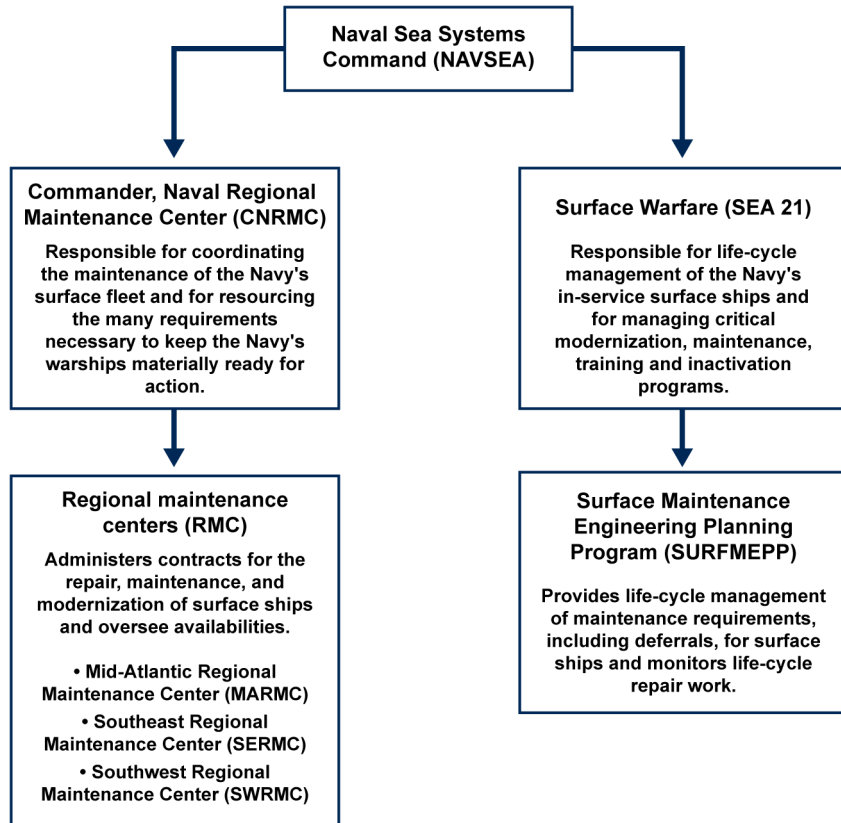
Naval Sea Systems Command (NAVSEA)

Commander, Naval Regional Maintenance Center (CNRMC)

Responsible for coordinating the maintenance of the Navy's surface fleet and for resourcing the many requirements necessary to keep the Navy's warships materially ready for action.

Surface Warfare (SEA 21)

Responsible for life-cycle management of the Navy's in-service surface ships and for managing critical modernization, maintenance, training and inactivation programs.

Regional maintenance centers (RMC)

Administers contracts for the repair, maintenance, and modernization of surface ships and oversee availabilities.

• Mid-Atlantic Regional Maintenance Center (MARMC)
• Southeast Regional Maintenance Center (SERMC)
• Southwest Regional Maintenance Center (SWRMC)

Surface Maintenance Engineering Planning Program (SURFMEPP)

Provides life-cycle management of maintenance requirements, including deferrals, for surface ships and monitors life-cycle repair work.